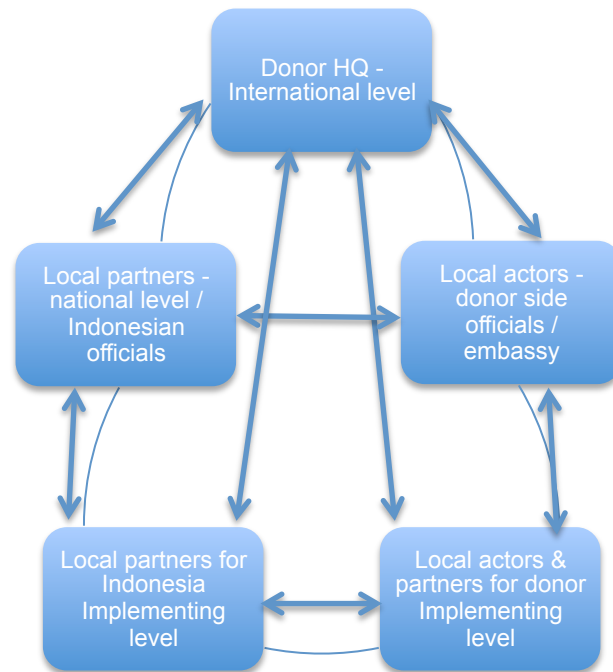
Donor HQ - International level

Local partners - national level / Indonesian officials

Local actors - donor side officials / embassy

Local partners for Indonesia Implementing level

Local actors & partners for donor Implementing level